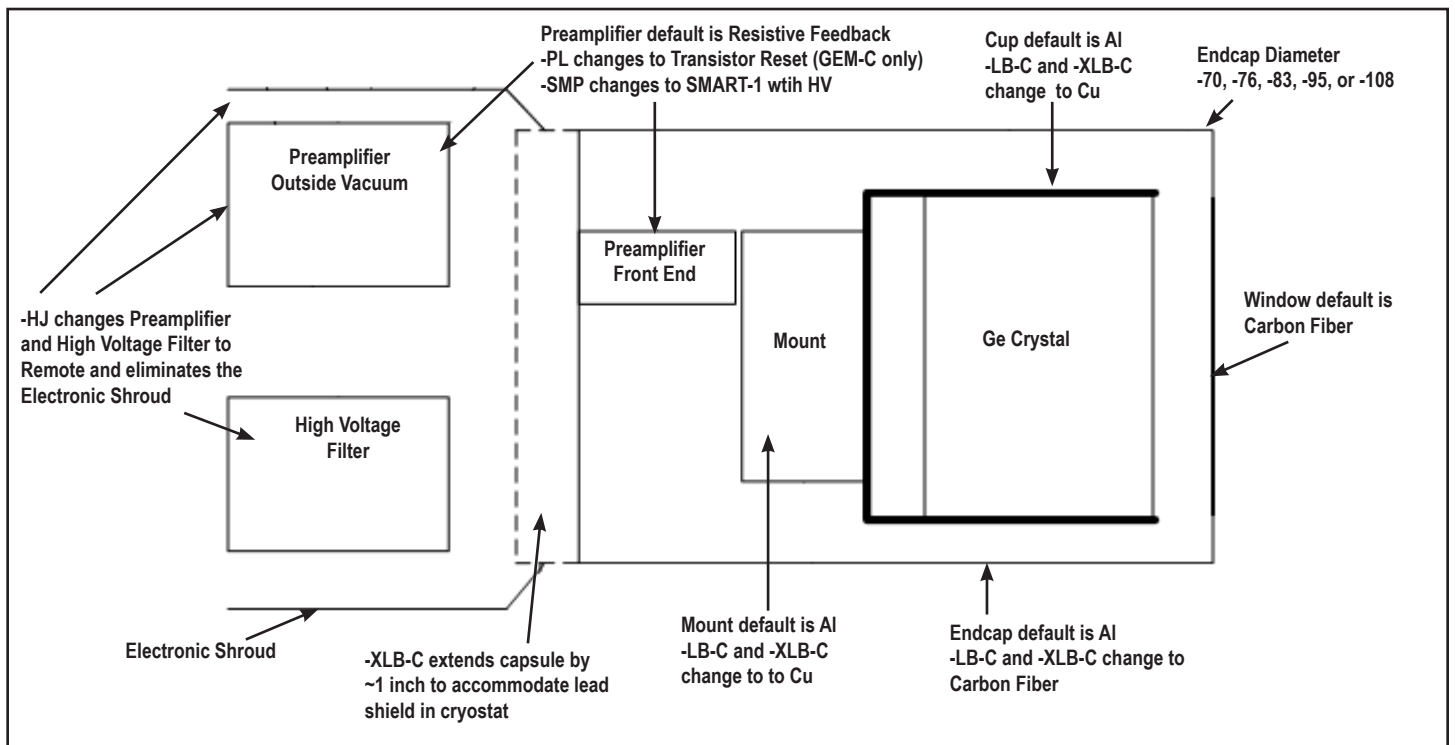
Preamplifier default is Resistive Feedback
-PL changes to Transistor Reset (GEM-C only)
-SMP changes to SMART-1 wtih HV

Cup default is Al
-LB-C and -XLB-C change to Cu

Endcap Diameter
-70, -76, -83, -95, or -108

Preamplifier Outside Vacuum

Preamplifier Front End

Mount

Ge Crystal

Window default is Carbon Fiber

-HJ changes Preamplifier and High Voltage Filter to Remote and eliminates the Electronic Shroud

High Voltage Filter

Electronic Shroud

-XLB-C extends capsule by ~1 inch to accommodate lead shield in cryostat

Mount default is Al
-LB-C and -XLB-C change to to Cu

Endcap default is Al
-LB-C and -XLB-C change to Carbon Fiber